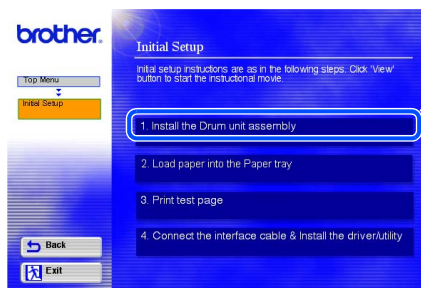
brother.

Top Menu

Initial Setup

Initial Setup

Initial setup instructions are as in the following steps. Click 'View' button to start the instructional movie.

1. Install the Drum unit assembly

2. Load paper into the Paper tray

3. Print test page

4. Connect the interface cable & Install the driver/utility

Back

Exit